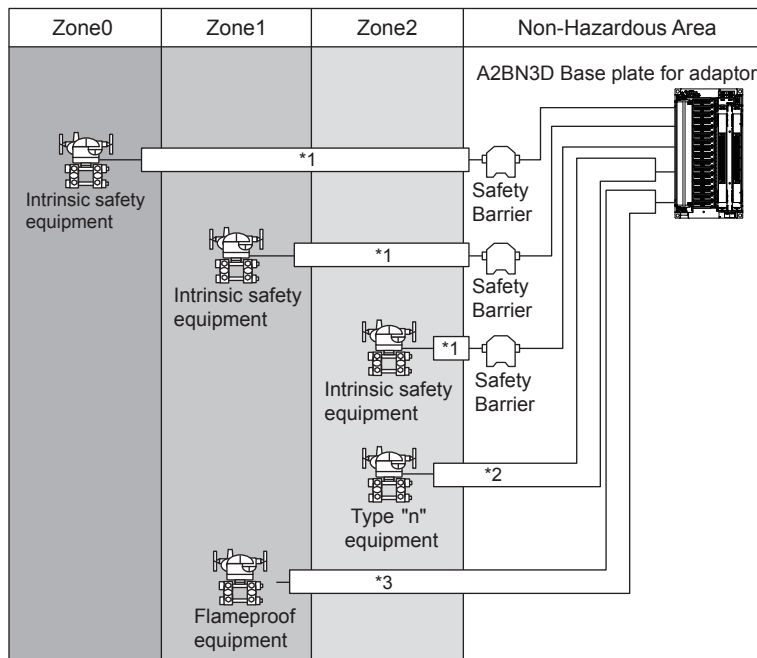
| Zone0 | Zone1 | Zone2 | Non-Hazardous Area |
|---|---|---|---|

A2BN3D Base plate for adaptor

Intrinsic safety equipment

*1

Safety Barrier

Intrinsic safety equipment

*1

Safety Barrier

Intrinsic safety equipment

*1

Safety Barrier

Type "n" equipment

*2

Flameproof equipment

*3